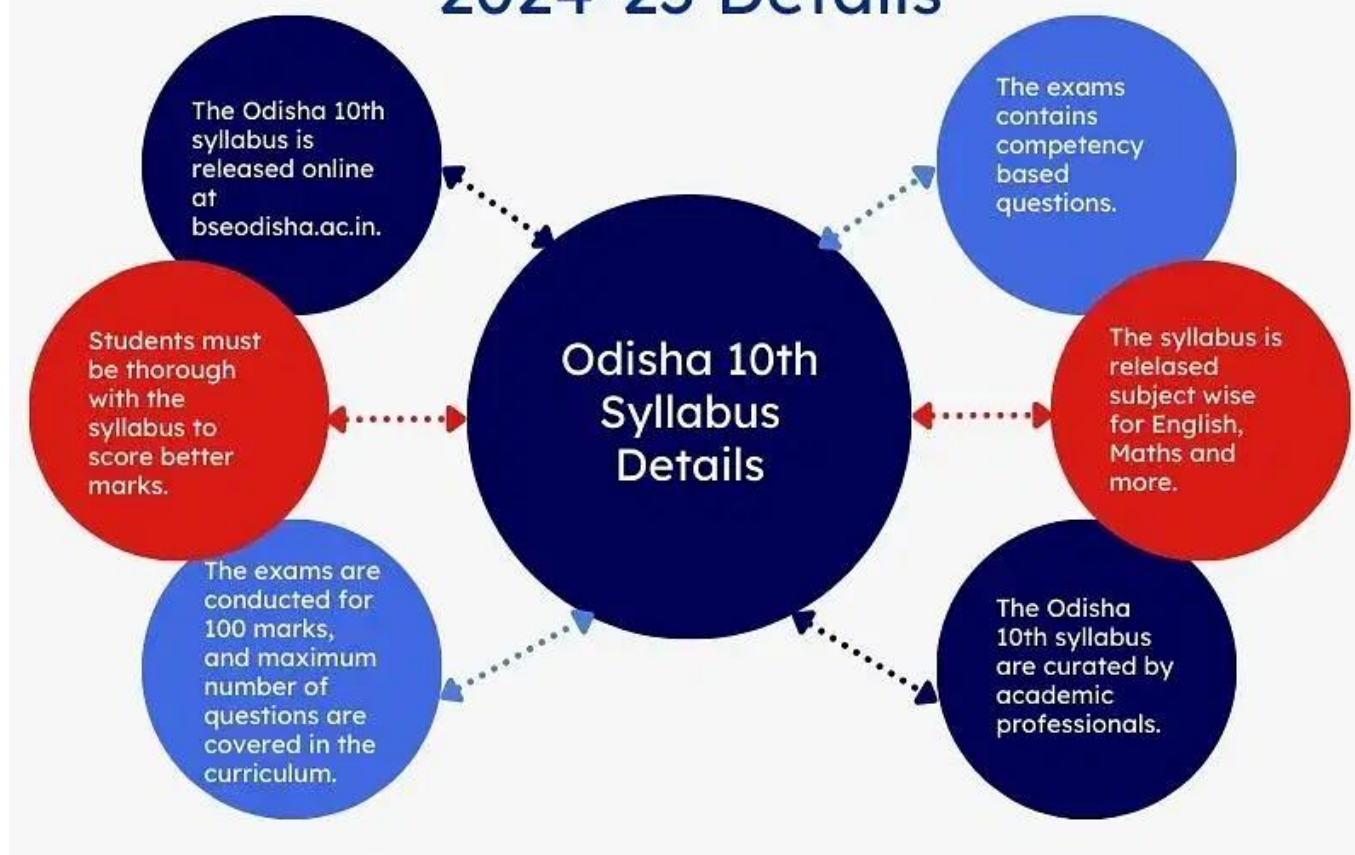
2024-25 Details

The Odisha 10th syllabus is released online at bseodisha.ac.in.

The exams contains competency based questions.

Students must be thorough with the syllabus to score better marks.

Odisha 10th Syllabus Details

The syllabus is relelased subject wise for English, Maths and more.

The exams are conducted for 100 marks, and maximum number of questions are covered in the curriculum.

The Odisha 10th syllabus are curated by academic professionals.